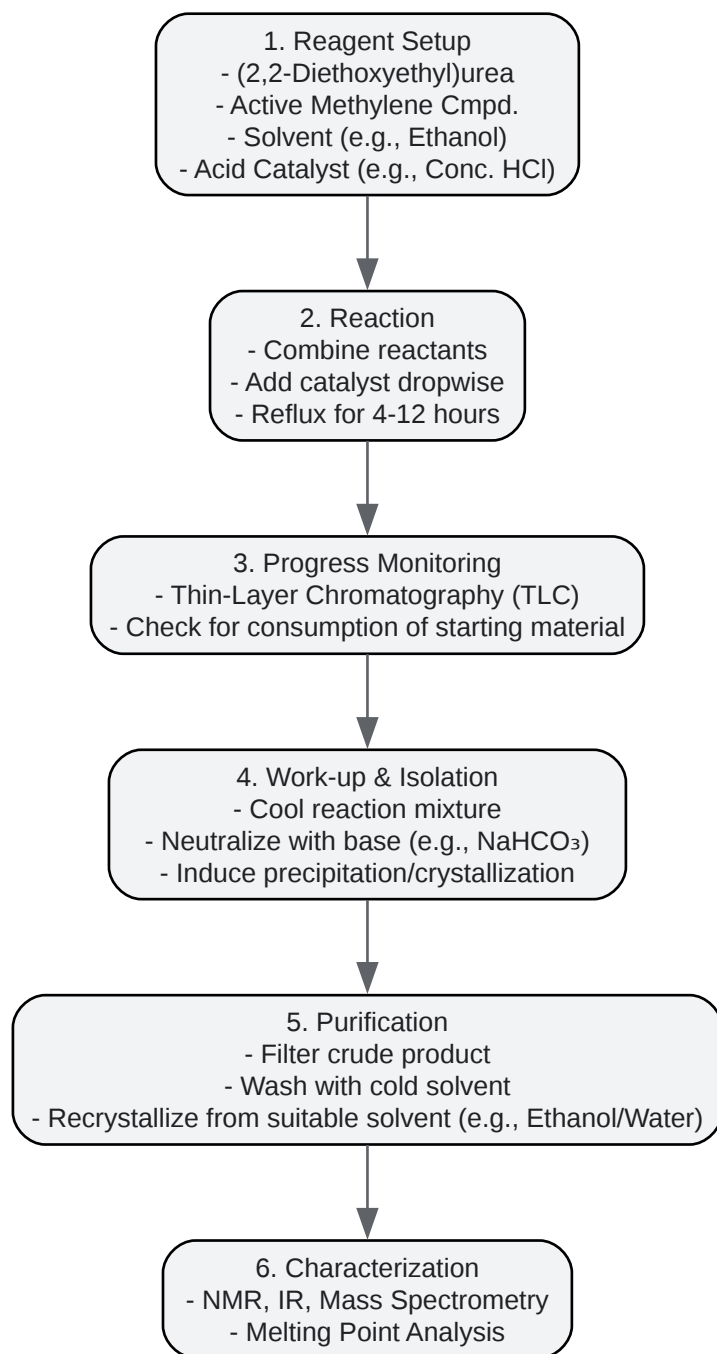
1. Reagent Setup
- (2,2-Diethoxyethyl)urea
- Active Methylene Cmpd.
- Solvent (e.g., Ethanol)
- Acid Catalyst (e.g., Conc. HCl)

2. Reaction
- Combine reactants
- Add catalyst dropwise
- Reflux for 4-12 hours

3. Progress Monitoring
- Thin-Layer Chromatography (TLC)
- Check for consumption of starting material

4. Work-up & Isolation
- Cool reaction mixture
- Neutralize with base (e.g., $NaHCO_3$)
- Induce precipitation/crystallization

5. Purification
- Filter crude product
- Wash with cold solvent
- Recrystallize from suitable solvent (e.g., Ethanol/Water)

6. Characterization
- NMR, IR, Mass Spectrometry
- Melting Point Analysis